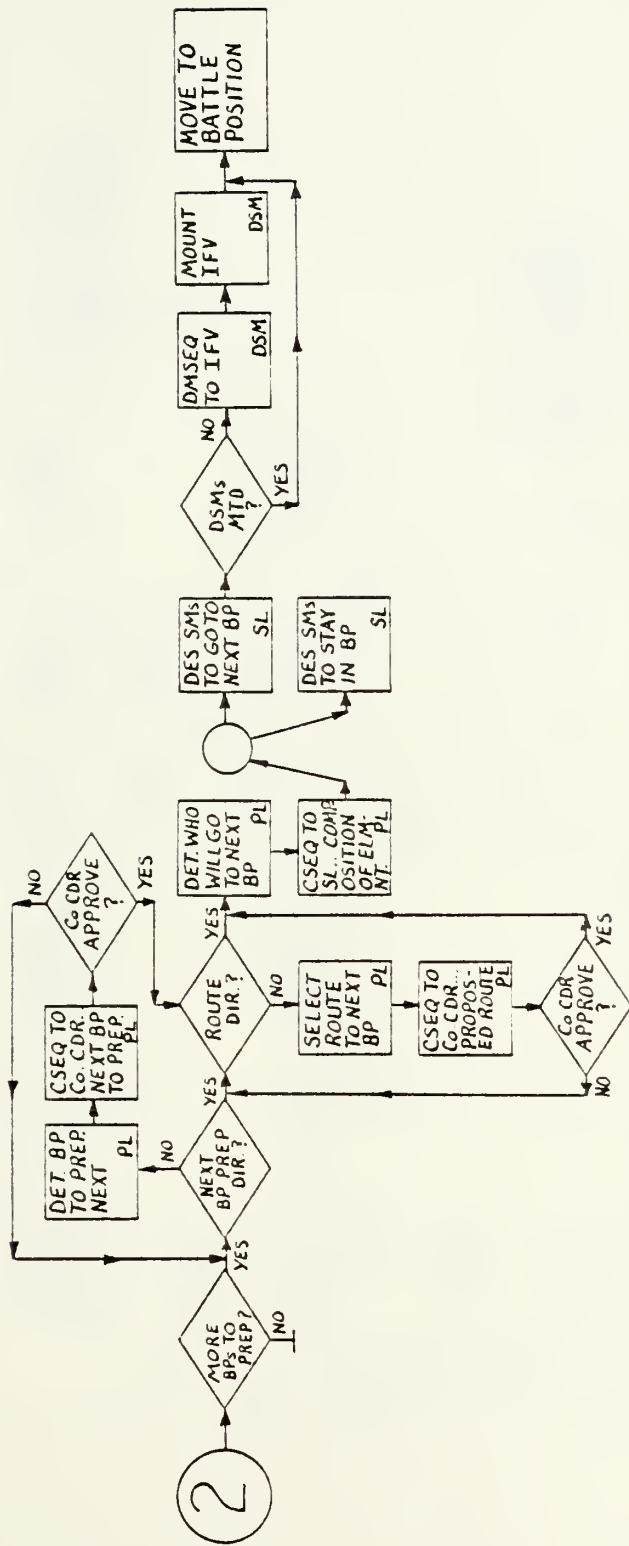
2

MORE BPs TO PREP?

NO

YES

NEXT BP PREP DIR?

NO

DET. BP TO PREP NEXT PL

CSEQ TO Co. CDR. NEXT BP TO PREP. PL

Co CDR APPROVE?

NO

YES

YES

ROUTE DIR?

NO

SELECT ROUTE TO NEXT BP PL

CSEQ TO Co CDR. PROPOSED ROUTE PL

Co CDR APPROVE?

NO

YES

YES

DET. WHO WILL GO TO NEXT BP PL

CSEQ TO SL.. COMPOSITION OF ELMNT. PL

DES SMs TO GOTO NEXT BP SL

DES SMs TO STAY IN BP SL

DSMs MTD?

NO

YES

DMSEQ TO IFV DSM

MOUNT IFV DSM

MOVE TO BATTLE POSITION